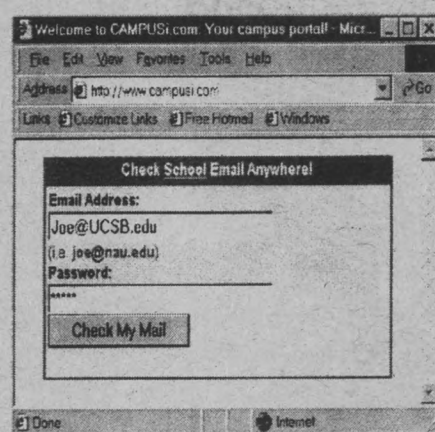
Welcome to CAMPUSi.com: Your campus portal! - Micr...

File Edit View Favorites Tools Help

Address http://www.campusi.com

Go

Links Customize Links Free Hotmail Windows

Check School Email Anywhere!

Email Address:

Joe@UCSB.edu

(i.e. joe@nau.edu)

Password:

*****

Check My Mail

Done

Internet